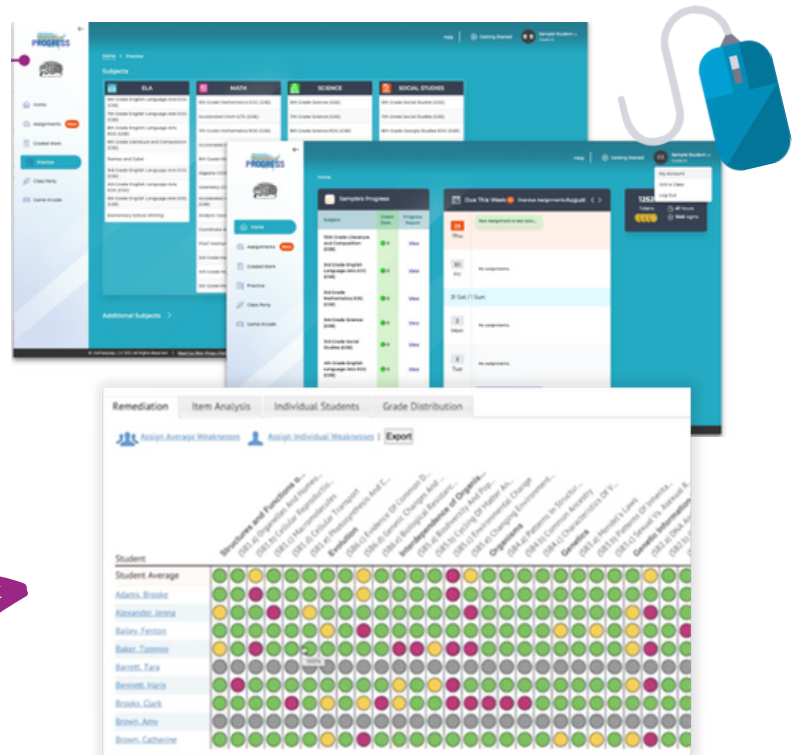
PROGRESS

Home

Assignments

Graded Work

Practice

Class Party

Game Arcade

Help | Getting Started | Sample Student

Home > Practice

Subjects

ELA

MATH

SCIENCE

SOCIAL STUDIES

Additional Subjects >

PROGRESS

Home

Assignments

Graded Work

Practice

Class Party

Game Arcade

Help | Getting Started | Sample Student

My Account

Join a Class

Log Out

Home

Samplers Progress

Subject | Grade Date | Progress Report

Due This Week

29 Thu

30 Fri

31 Sat / 1 Sun

2 Mon

3 Tue

No assignments

No assignments

No assignments

Remediation | Item Analysis | Individual Students | Grade Distribution

Assign Average Weaknesses | Assign Individual Weaknesses | Export

Structures and Functions o...

Evolution

Interdependence of Organis...

Organisms

Genetics

Genetic Information

Student

Student Average

Adams, Brooke

Alexander, Jenna

Bailey, Fenton

Baker, Tommie

Barrett, Tara

Bennett, Haris

Brooks, Clark

Brown, Amy

Brown, Catherine